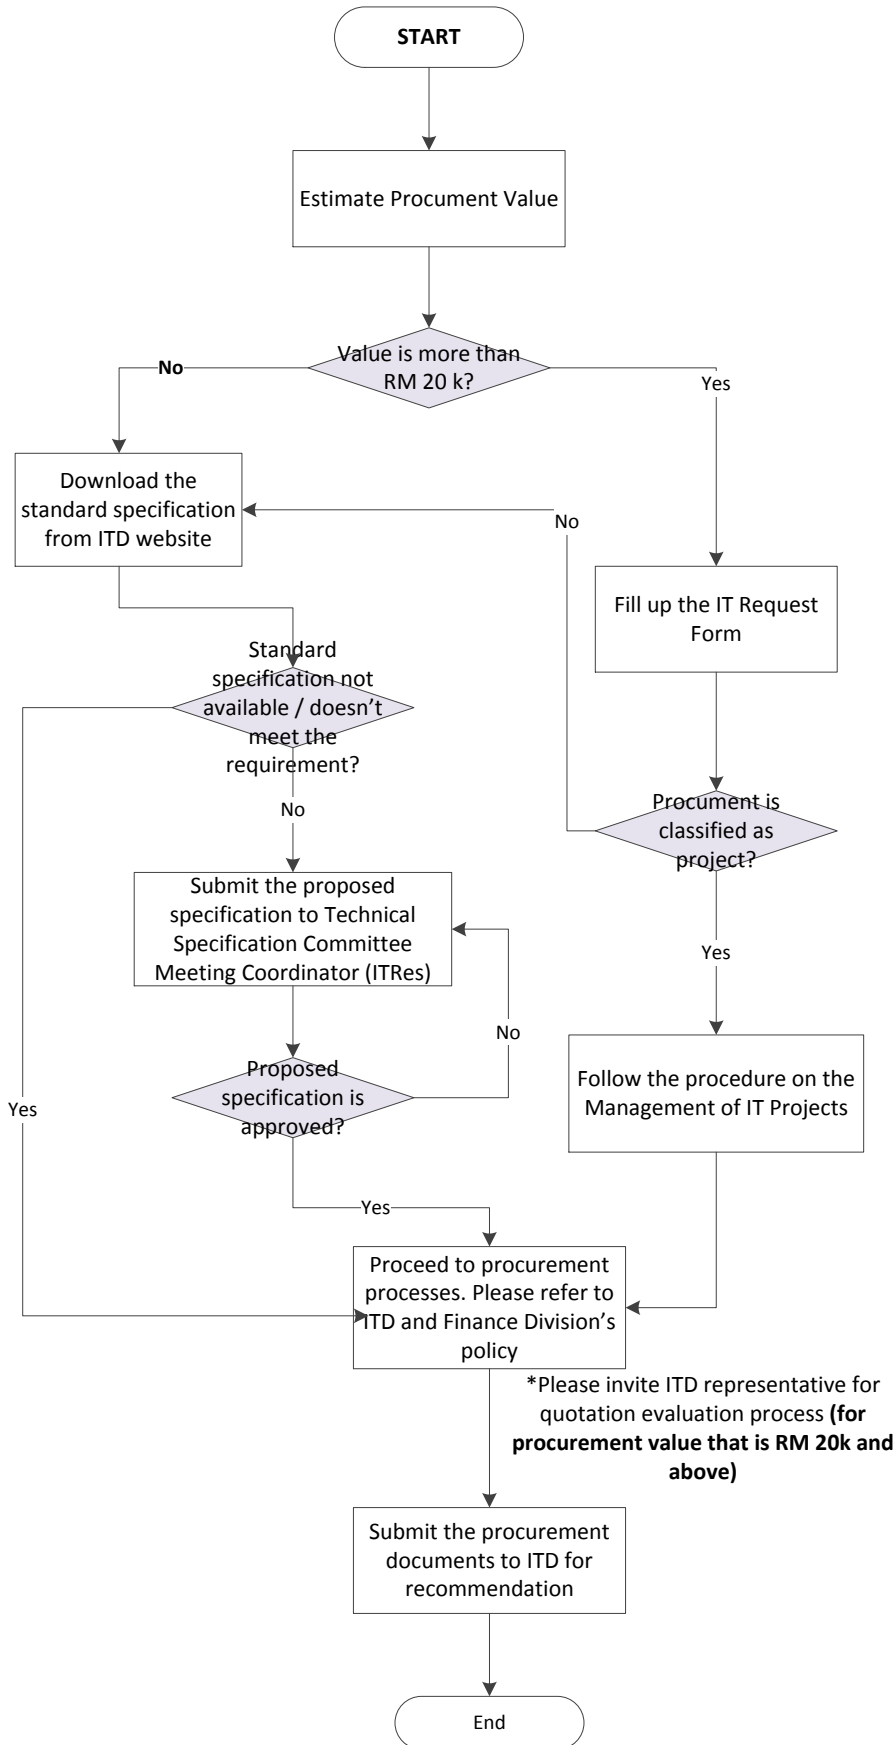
START

Estimate Procument Value

Value is more than RM 20 k?

No

Yes

Download the standard specification from ITD website

No

Fill up the IT Request Form

Standard specification not available / doesn't meet the requirement?

No

Procument is classified as project?

Submit the proposed specification to Technical Specification Committee Meeting Coordinator (ITRes)

Yes

No

Follow the procedure on the Management of IT Projects

Yes

Proposed specification is approved?

Yes

Proceed to procurement processes. Please refer to ITD and Finance Division's policy

*Please invite ITD representative for quotation evaluation process **(for procurement value that is RM 20k and above)**

Submit the procurement documents to ITD for recommendation

End